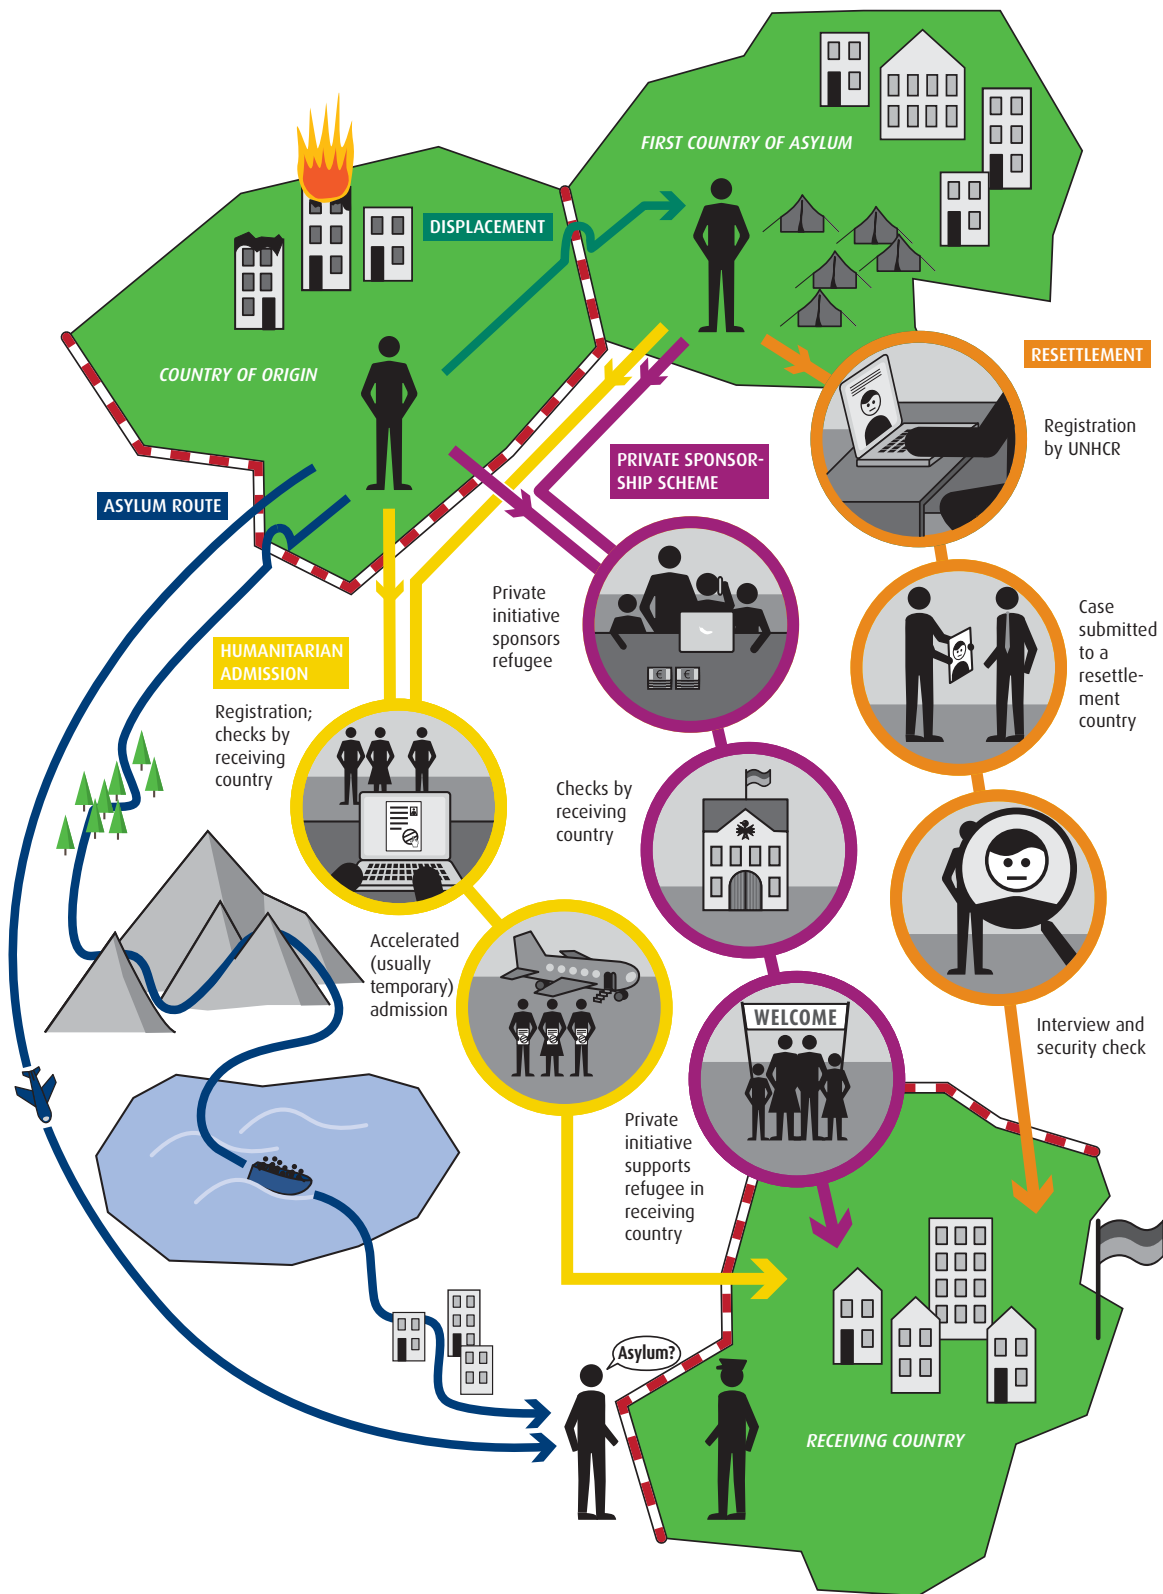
FIRST COUNTRY OF ASYLUM

DISPLACEMENT

COUNTRY OF ORIGIN

RESETTLEMENT

Registration by UNHCR

PRIVATE SPONSORSHIP SCHEME

ASYLUM ROUTE

Private initiative sponsors refugee

Case submitted to a resettlement country

HUMANITARIAN ADMISSION

Registration; checks by receiving country

Checks by receiving country

Accelerated (usually temporary) admission

WELCOME

Interview and security check

Private initiative supports refugee in receiving country

Asylum?

RECEIVING COUNTRY